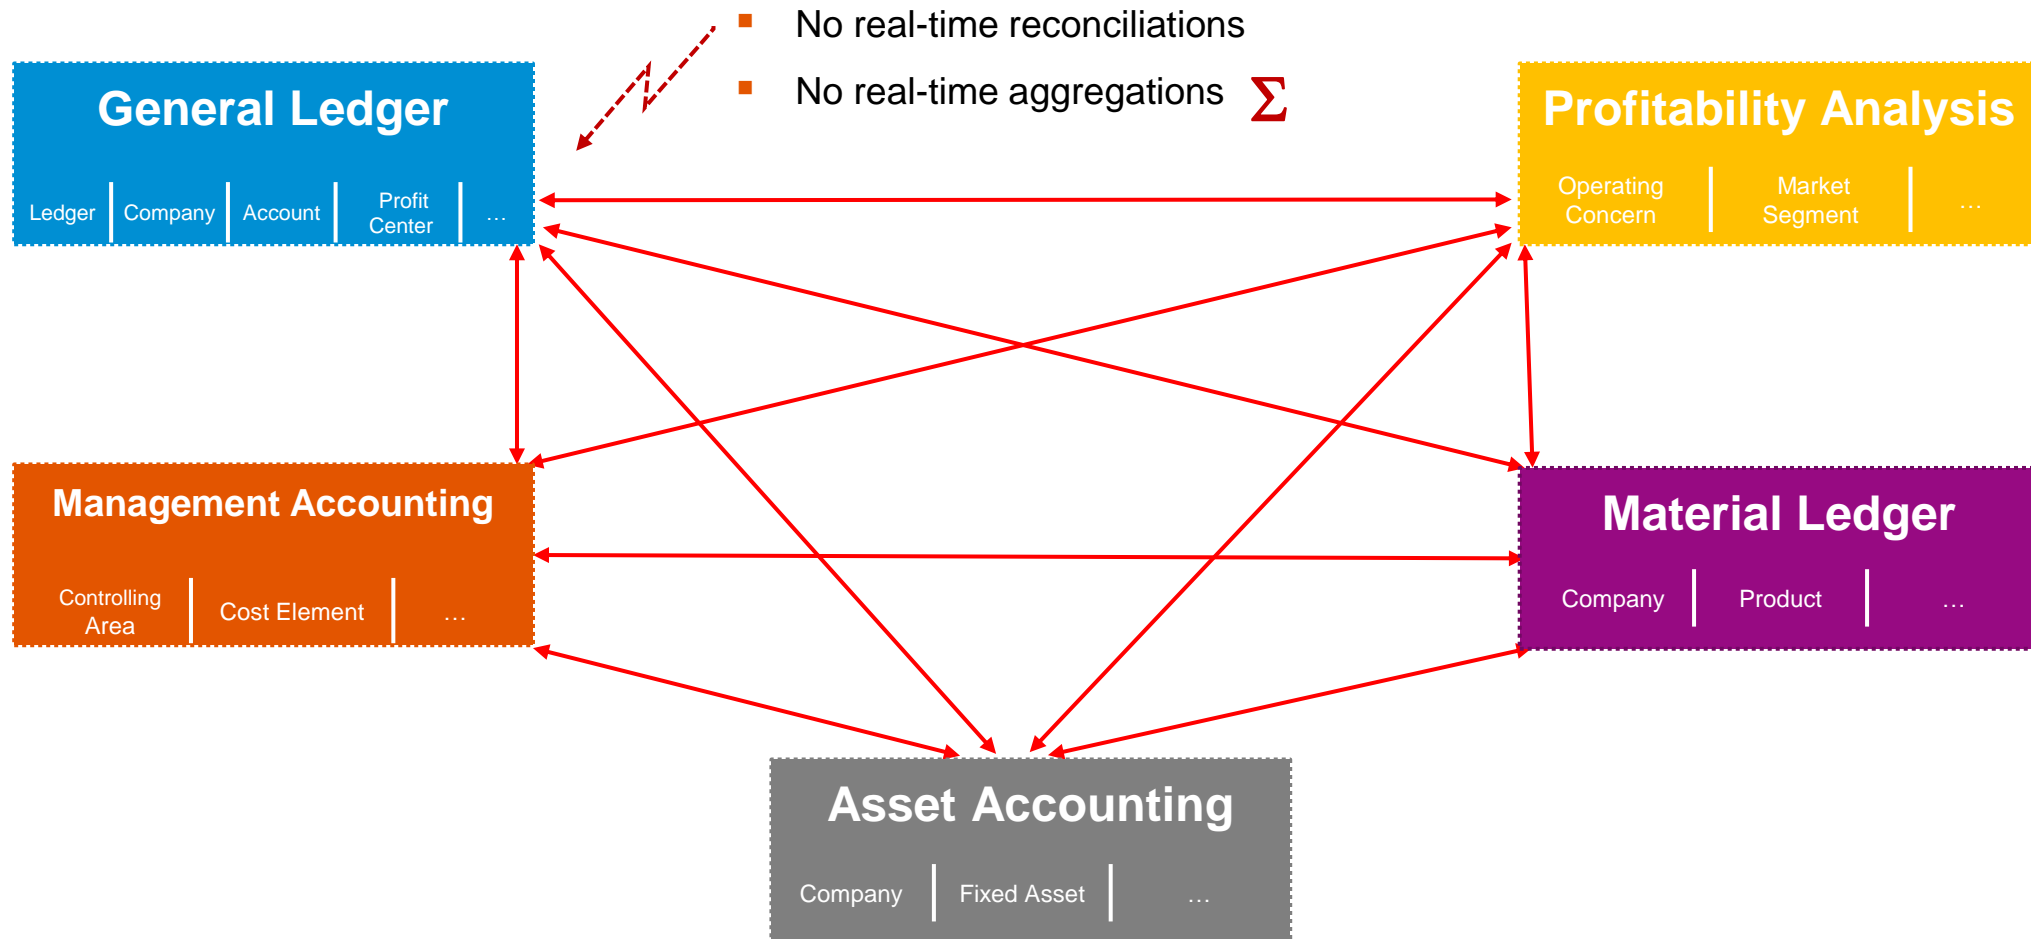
No real-time reconciliations

No real-time aggregations $\Sigma$

General Ledger

Ledger | Company | Account | Profit Center | …

Profitability Analysis

Operating Concern | Market Segment | …

Management Accounting

Controlling Area | Cost Element | …

Material Ledger

Company | Product | …

Asset Accounting

Company | Fixed Asset | …